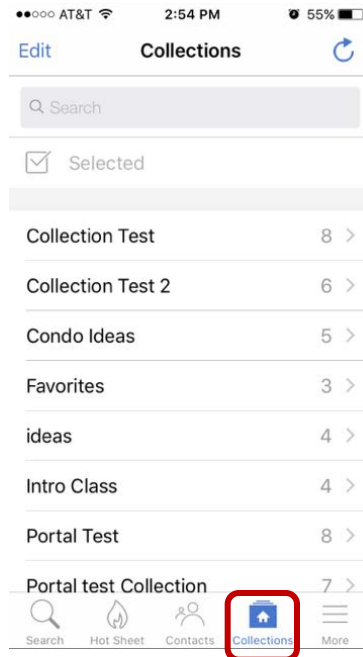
●●○○○ AT&T 2:54 PM 55%

Edit Collections

Search

Selected

Collection Test 8 >

Collection Test 2 6 >

Condo Ideas 5 >

Favorites 3 >

ideas 4 >

Intro Class 4 >

Portal Test 8 >

Portal test Collection 7 >

Search Hot Sheet Contacts Collections More